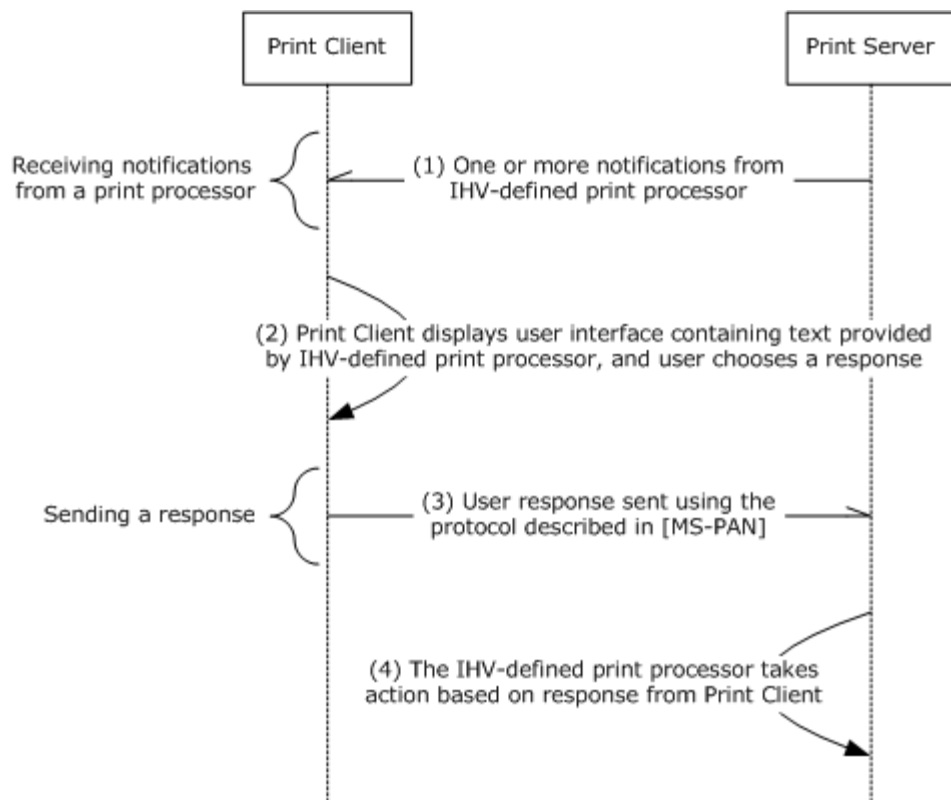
Print Client

Print Server

Receiving notifications from a print processor

(1) One or more notifications from IHV-defined print processor

(2) Print Client displays user interface containing text provided by IHV-defined print processor, and user chooses a response

Sending a response

(3) User response sent using the protocol described in [MS-PAN]

(4) The IHV-defined print processor takes action based on response from Print Client